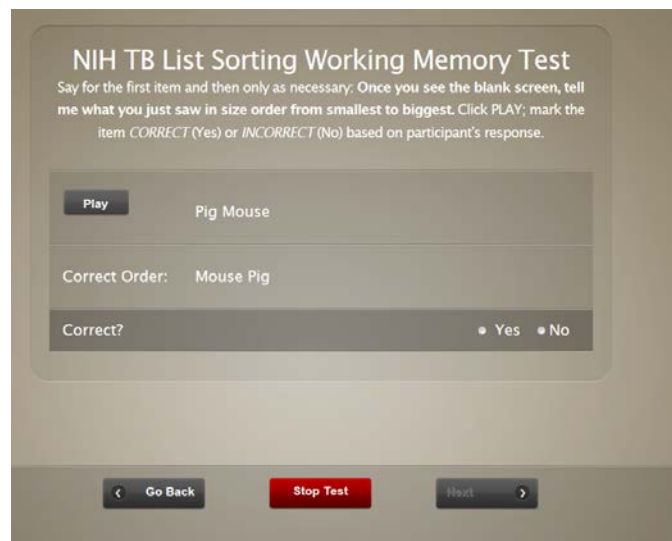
NIH TB List Sorting Working Memory Test

Say for the first item and then only as necessary: **Once you see the blank screen, tell me what you just saw in size order from smallest to biggest.** Click PLAY; mark the item *CORRECT* (Yes) or *INCORRECT* (No) based on participant's response.

Play

Pig Mouse

Correct Order: Mouse Pig

Correct?

Yes No

Go Back

Stop Test

Next